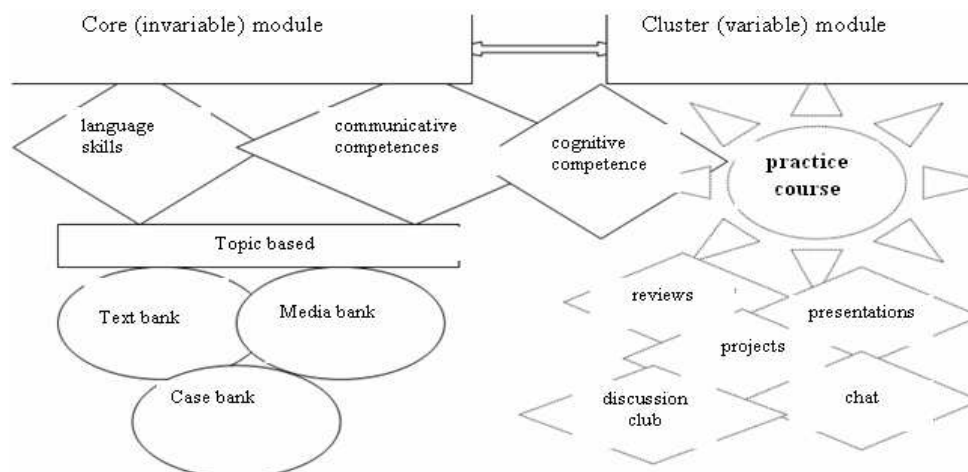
Core (invariable) module

Cluster (variable) module

language skills

communicative competences

cognitive competence

practice course

Topic based

Text bank

Media bank

Case bank

reviews

presentations

projects

discussion club

chat